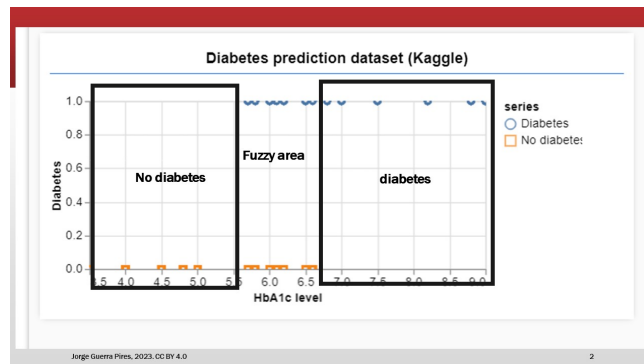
Diabetes prediction dataset (Kaggle)

1.0
0.8
0.6
0.4
0.2
0.0

Diabetes

No diabetes

Fuzzy area

diabetes

series
Diabetes
No diabetes

3.5 4.0 4.5 5.0 5.5 6.0 6.5 7.0 7.5 8.0 8.5 9.0

HbA1c level

Jorge Guerra Pires, 2023. CC BY 4.0

2